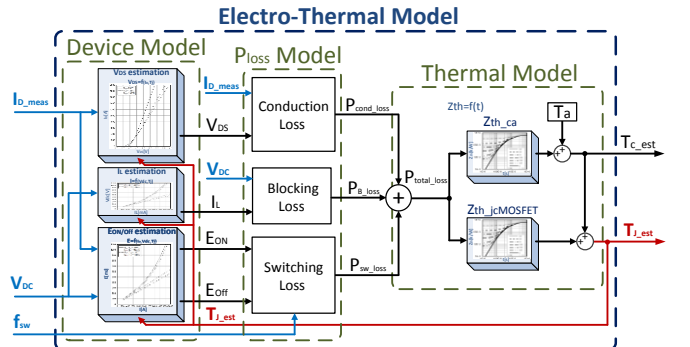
Electro-Thermal Model

Device Model

$P_{loss}$ Model

Thermal Model

$I_{D\_meas}$

$V_{DC}$

$f_{sw}$

$V_{DS}$ estimation

$V_{DS}=f(I_D,T)$

$I_L$ estimation

$I_L=f(V_{DC},T)$

$E_{ON/Off}$ estimation

$E=f(I_D,V_{DC},T)$

$I_{D\_meas}$

$V_{DS}$

$V_{DC}$

$I_L$

$E_{ON}$

$E_{Off}$

$T_{J\_est}$

Conduction Loss

Blocking Loss

Switching Loss

$P_{cond\_loss}$

$P_{B\_loss}$

$P_{sw\_loss}$

+

$P_{total\_loss}$

Zth=f(t)

$Z_{th\_ca}$

$Z_{th\_jcMOSFET}$

Ta

+

+

+

+

$T_{c\_est}$

$T_{J\_est}$